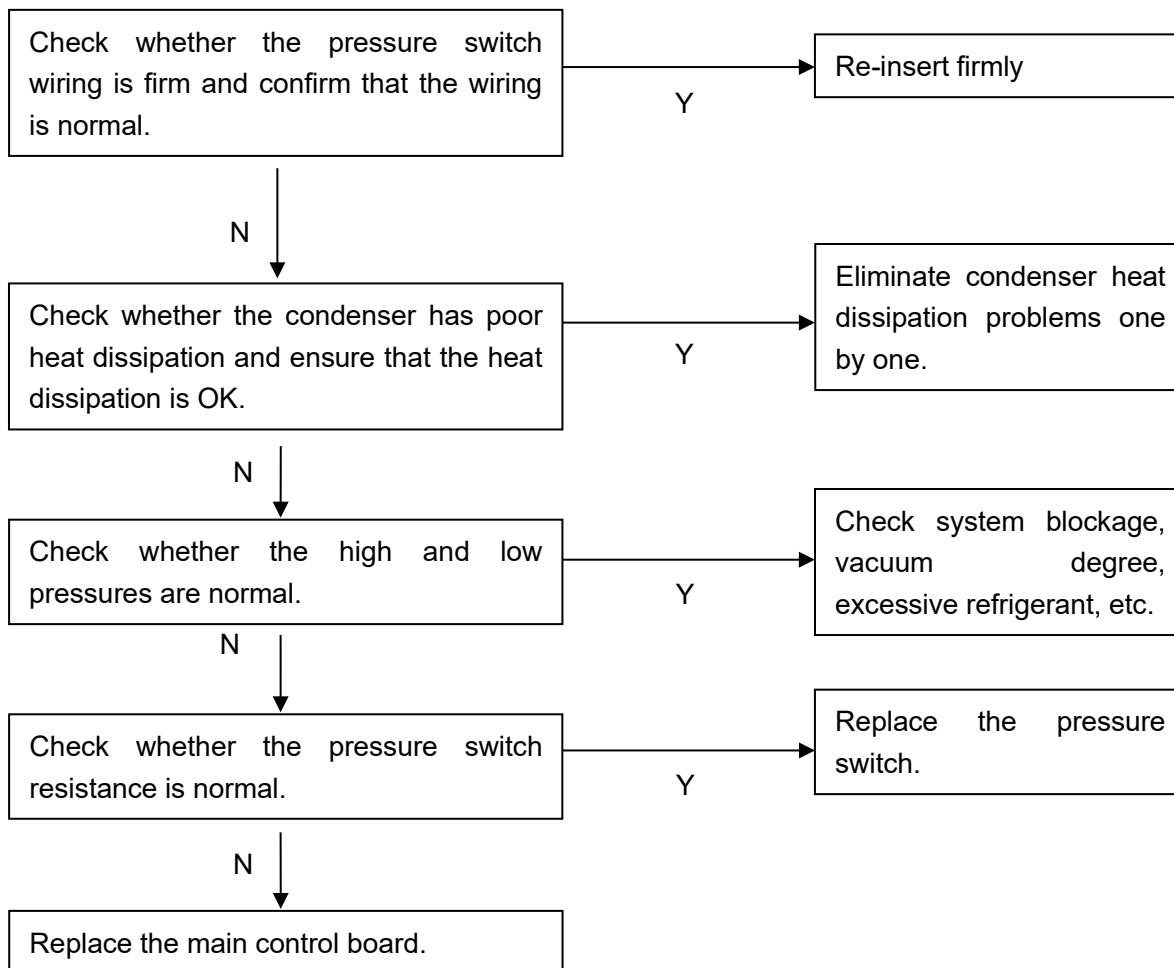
Check whether the pressure switch wiring is firm and confirm that the wiring is normal.

Y

Re-insert firmly

N

Check whether the condenser has poor heat dissipation and ensure that the heat dissipation is OK.

Y

Eliminate condenser heat dissipation problems one by one.

N

Check whether the high and low pressures are normal.

Y

Check system blockage, vacuum degree, excessive refrigerant, etc.

N

Check whether the pressure switch resistance is normal.

Y

Replace the pressure switch.

N

Replace the main control board.